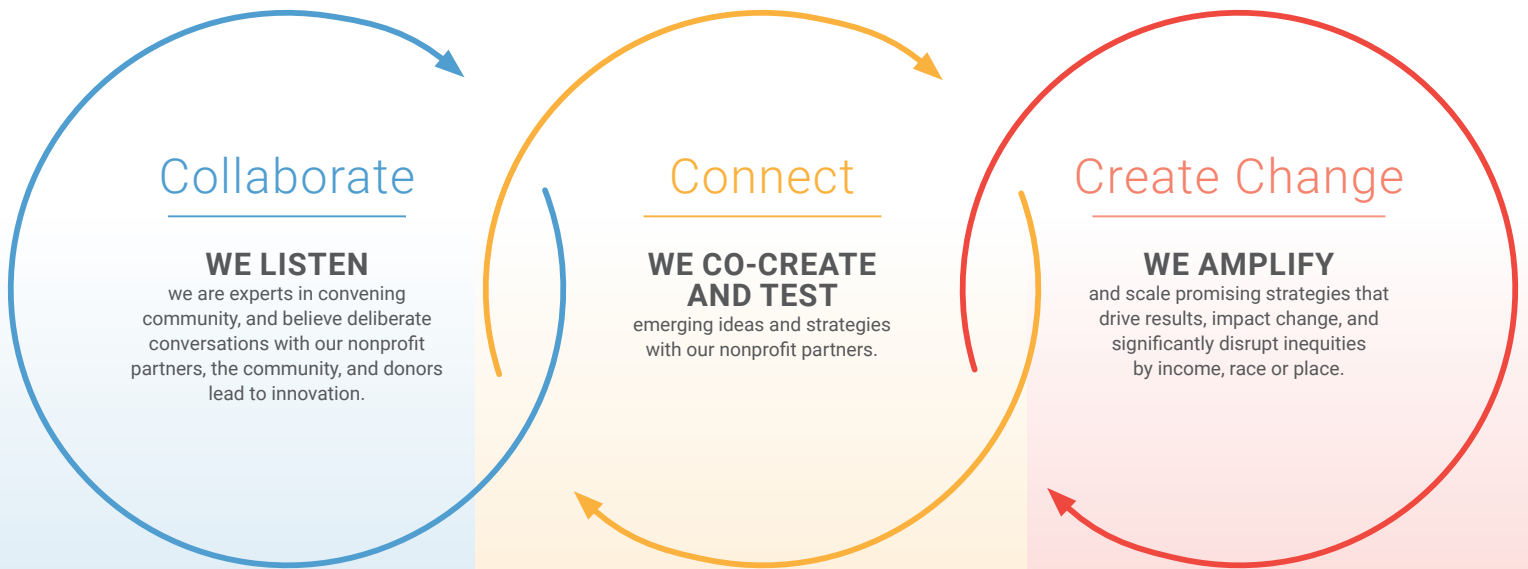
Collaborate

WE LISTEN

we are experts in convening community, and believe deliberate conversations with our nonprofit partners, the community, and donors lead to innovation.

Connect

WE CO-CREATE AND TEST

emerging ideas and strategies with our nonprofit partners.

Create Change

WE AMPLIFY

and scale promising strategies that drive results, impact change, and significantly disrupt inequities by income, race or place.